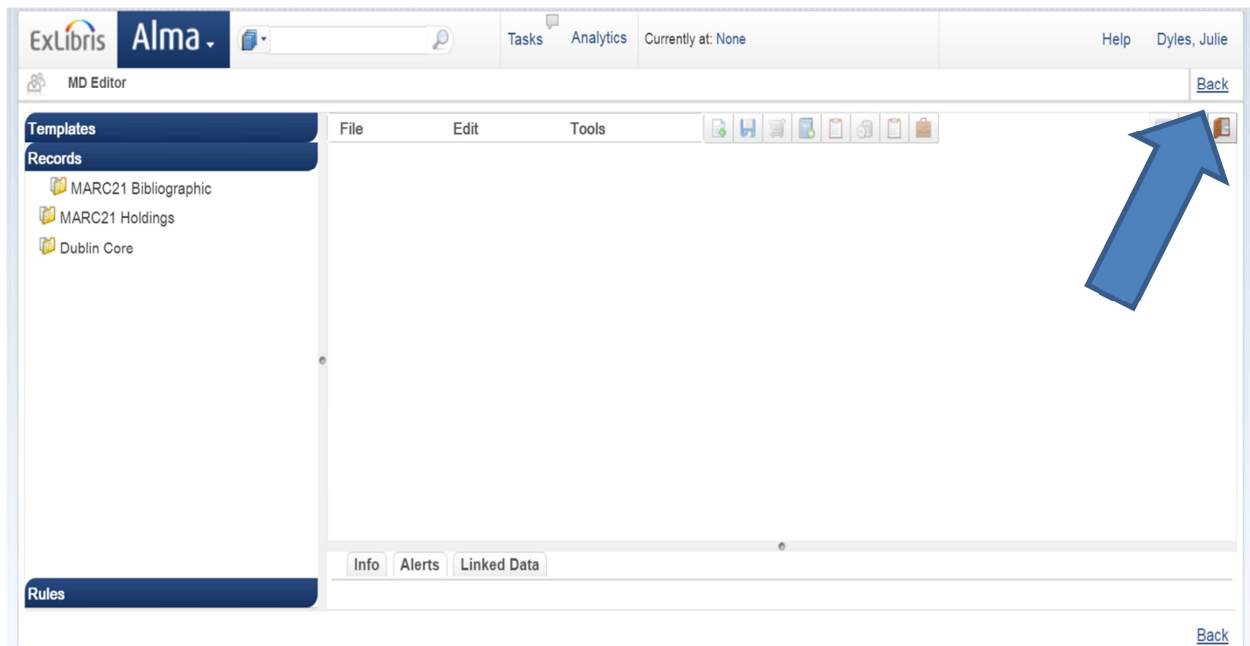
ExLibris Alma

Tasks Analytics Currently at: None

Help Dyles, Julie

MD Editor

Back

Templates

Records

MARC21 Bibliographic

MARC21 Holdings

Dublin Core

File Edit Tools

Info Alerts Linked Data

Rules

Back